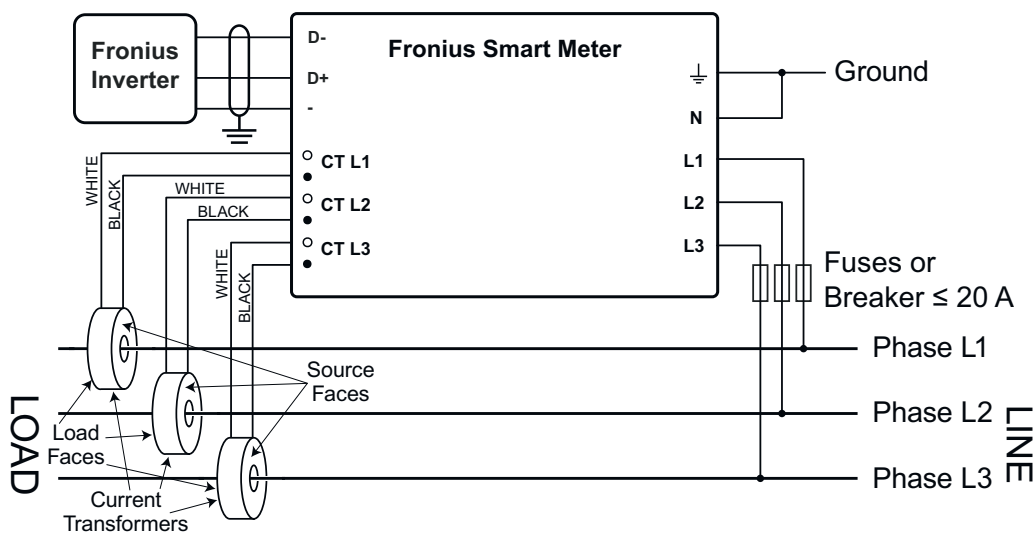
Fronius Inverter

D-
D+
-

Fronius Smart Meter

Ground

N
L1
L2
L3

CT L1
CT L2
CT L3

WHITE
BLACK
WHITE
BLACK
WHITE
BLACK

Fuses or Breaker ≤ 20 A

Phase L1
Phase L2
Phase L3

Source Faces

LOAD

Load Faces

Current Transformers

LINE